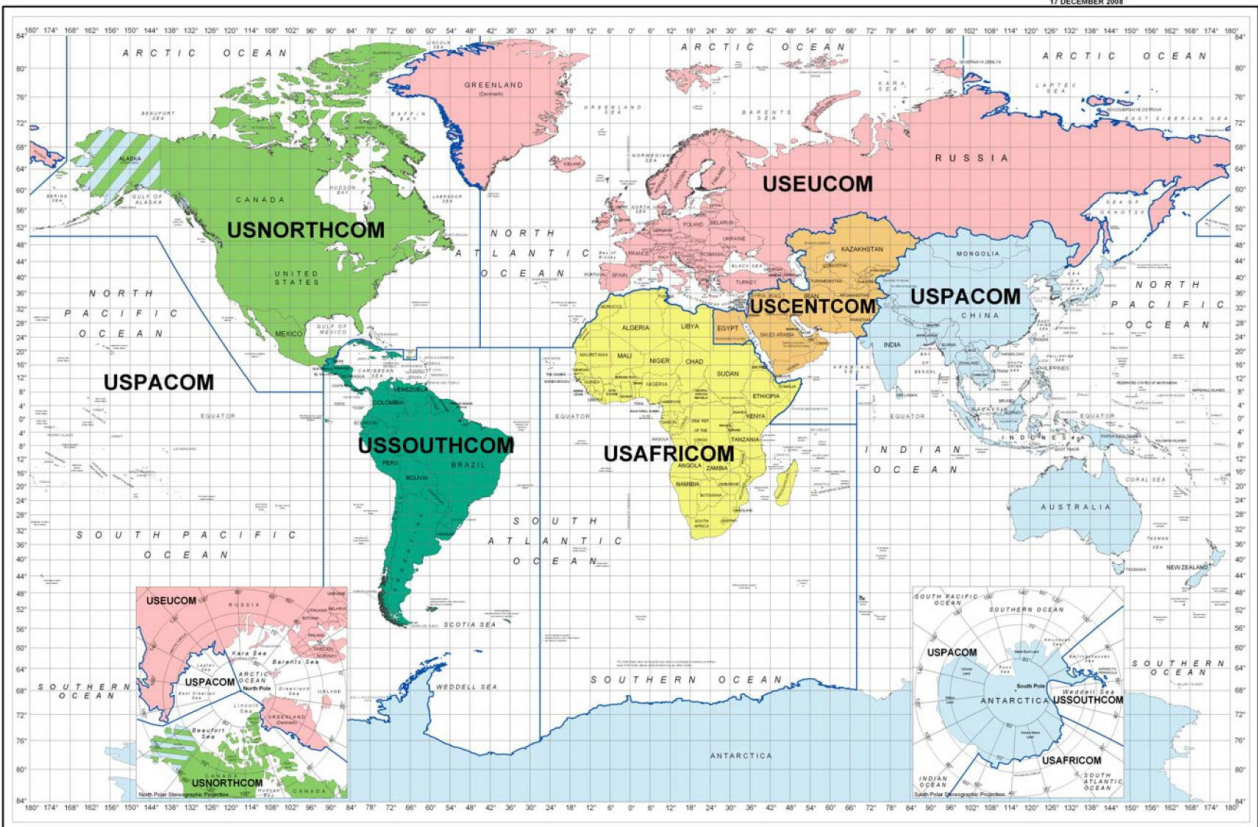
17 DECEMBER 2008

ARCTIC OCEAN

GREENLAND (Denmark)

ARCTIC OCEAN

ARCTIC OCEAN

RUSSIA

USEUCOM

CANADA

USNORTHCOM

UNITED STATES

NORTH ATLANTIC OCEAN

KAZAKHSTAN

MONGOLIA

USPACOM

CHINA

USCENTCOM

IRAN

NORTH PACIFIC OCEAN

NORTH PACIFIC OCEAN

MEXICO

ALGERIA

LIBYA

EGYPT

SAUDI ARABIA

INDIA

USPACOM

MALI

NIGER

CHAD

SUDAN

ETHIOPIA

KENYA

TANZANIA

ANGOLA

ZAMBIA

NAMIBIA

EQUATOR

EQUATOR

EQUATOR

USSOUTHCOM

BRAZIL

PERU

BOLIVIA

COLOMBIA

VENEZUELA

USAFRICOM

INDIAN OCEAN

AUSTRALIA

NEW ZEALAND

SOUTH PACIFIC OCEAN

SOUTH ATLANTIC OCEAN

SCOTIA SEA

WEDDELL SEA

SOUTHERN OCEAN

SOUTHERN OCEAN

SOUTHERN OCEAN

ANTARCTICA

USEUCOM

RUSSIA

Kara Sea

Barents Sea

USPACOM

ARCTIC OCEAN

North Pole

GREENLAND (Denmark)

ICELAND

Beaufort Sea

USNORTHCOM

CANADA

North Polar Stereographic Projection

SOUTH PACIFIC OCEAN

SOUTHERN OCEAN

USPACOM

South Pole

ANTARCTICA

Weddell Sea

USSOUTHCOM

USAFRICOM

INDIAN OCEAN

SOUTH ATLANTIC OCEAN

South Polar Stereographic Projection